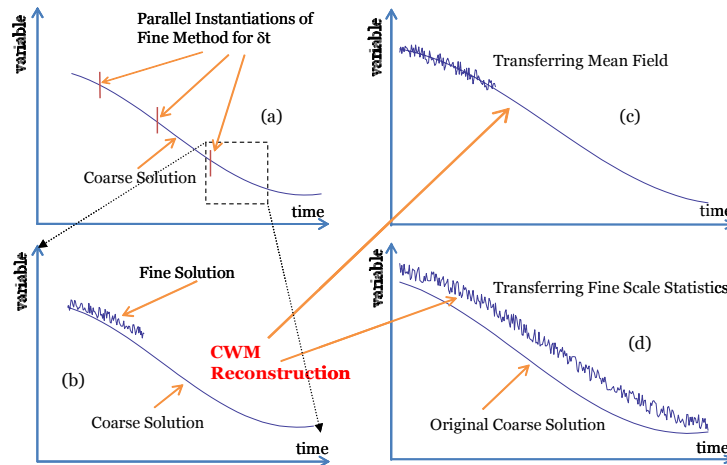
variable

Parallel Instantiations of Fine Method for δt

(a)

Coarse Solution

time

variable

Transferring Mean Field

(c)

time

variable

Fine Solution

(b)

Coarse Solution

time

CWM Reconstruction

variable

Transferring Fine Scale Statistics

(d)

Original Coarse Solution

time